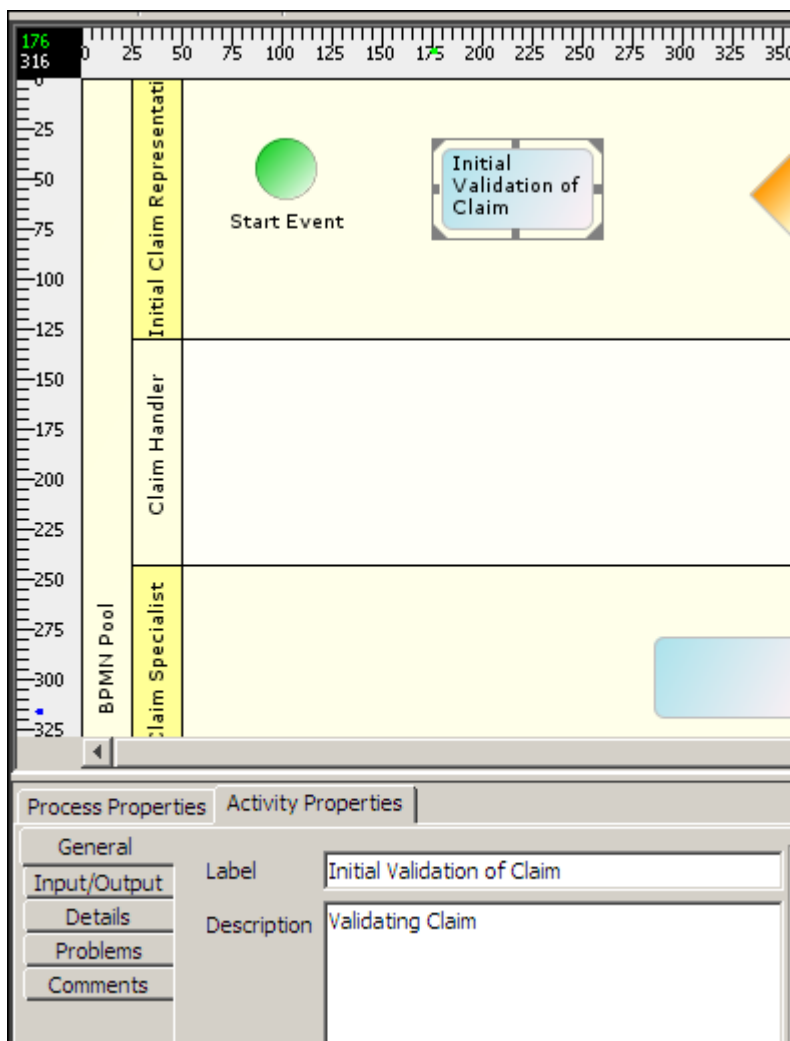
176
316

0 25 50 75 100 125 150 175 200 225 250 275 300 325 350

0
25
50
75
100
125
150
175
200
225
250
275
300
325

BPMN Pool

Initial Claim Representati

Start Event

Initial Validation of Claim

Claim Handler

Claim Specialist

Process Properties | Activity Properties

General
Input/Output
Details
Problems
Comments

Label | Initial Validation of Claim

Description | Validating Claim